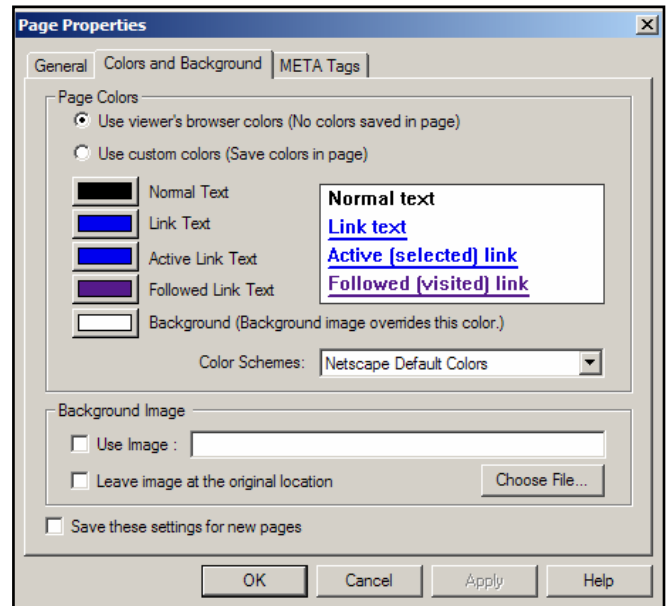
Page Properties

General | Colors and Background | META Tags

Page Colors

Use viewer's browser colors (No colors saved in page)

Use custom colors (Save colors in page)

Normal Text

Link Text

Active Link Text

Followed Link Text

Background (Background image overrides this color.)

Normal text

Link text

Active (selected) link

Followed (visited) link

Color Schemes: Netscape Default Colors

Background Image

Use Image :

Leave image at the original location

Choose File...

Save these settings for new pages

OK

Cancel

Apply

Help